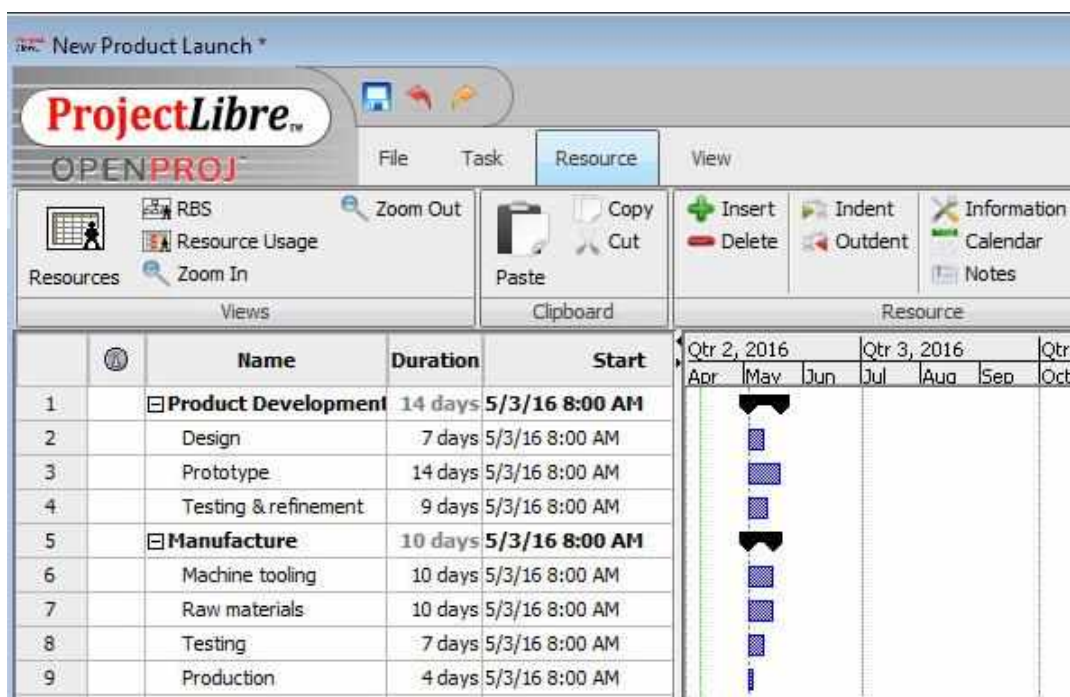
New Product Launch *

ProjectLibre™
OPENPROJ

File | Task | Resource | View

Resources
RBS
Resource Usage
Zoom In
Zoom Out
Views

Paste
Copy
Cut
Clipboard

Insert
Delete
Indent
Outdent
Information
Calendar
Notes
Resource

| | | Name | Duration | Start |
|---|---|---|---|---|
| 1 | | ⊟Product Development | 14 days | 5/3/16 8:00 AM |
| 2 | | Design | 7 days | 5/3/16 8:00 AM |
| 3 | | Prototype | 14 days | 5/3/16 8:00 AM |
| 4 | | Testing & refinement | 9 days | 5/3/16 8:00 AM |
| 5 | | ⊟Manufacture | 10 days | 5/3/16 8:00 AM |
| 6 | | Machine tooling | 10 days | 5/3/16 8:00 AM |
| 7 | | Raw materials | 10 days | 5/3/16 8:00 AM |
| 8 | | Testing | 7 days | 5/3/16 8:00 AM |
| 9 | | Production | 4 days | 5/3/16 8:00 AM |

Qtr 2, 2016
Apr May Jun
Qtr 3, 2016
Jul Aug Sep
Qtr
Oct